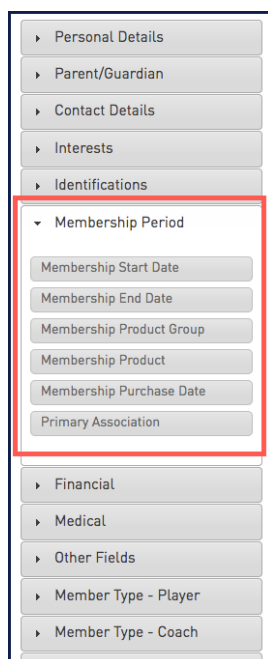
Personal Details

Parent/Guardian

Contact Details

Interests

Identifications

Membership Period

Membership Start Date

Membership End Date

Membership Product Group

Membership Product

Membership Purchase Date

Primary Association

Financial

Medical

Other Fields

Member Type - Player

Member Type - Coach